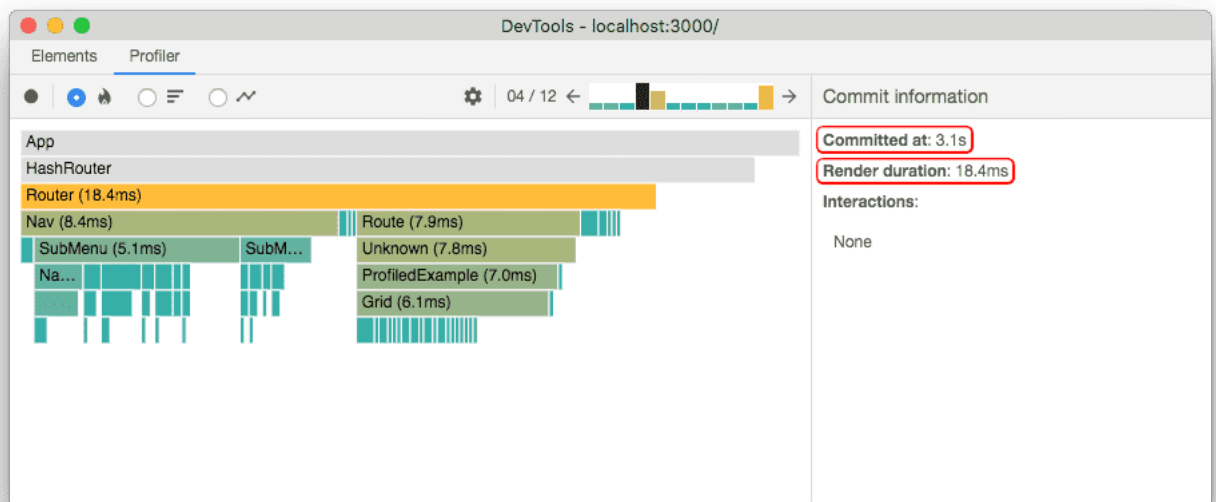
DevTools - localhost:3000/

Elements Profiler

04 / 12

Commit information

App
HashRouter
Router (18.4ms)
Nav (8.4ms)
Route (7.9ms)
SubMenu (5.1ms)
SubM...
Unknown (7.8ms)
Na...
ProfiledExample (7.0ms)
Grid (6.1ms)

Committed at: 3.1s
Render duration: 18.4ms
Interactions:
None